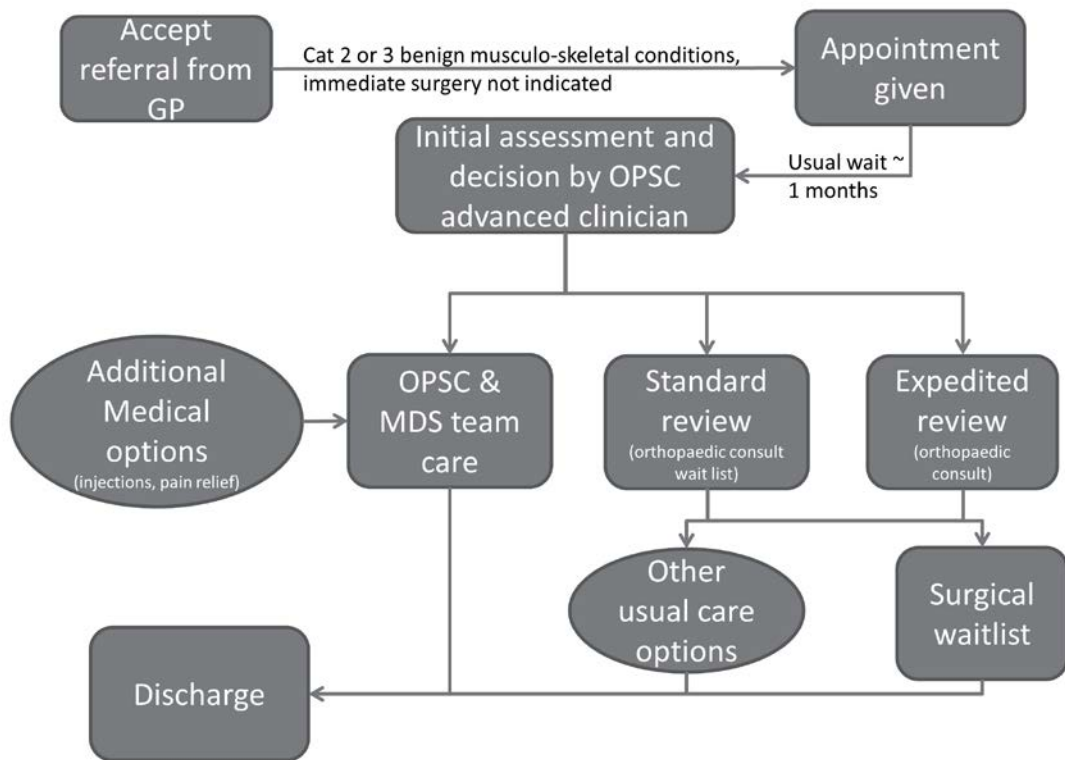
Accept referral from GP

Cat 2 or 3 benign musculo-skeletal conditions, immediate surgery not indicated

Appointment given

Usual wait ~ 1 months

Initial assessment and decision by OPSC advanced clinician

Additional Medical options
(injections, pain relief)

OPSC & MDS team care

Standard review
(orthopaedic consult wait list)

Expedited review
(orthopaedic consult)

Other usual care options

Surgical waitlist

Discharge